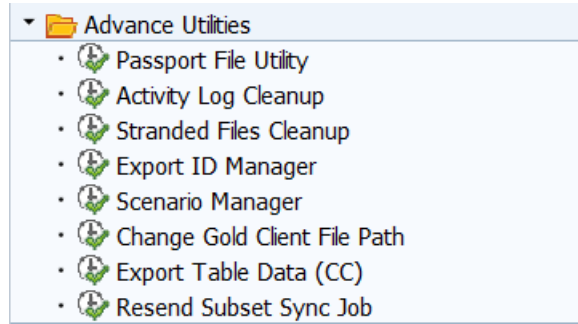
Advance Utilities

- Passport File Utility
- Activity Log Cleanup
- Stranded Files Cleanup
- Export ID Manager
- Scenario Manager
- Change Gold Client File Path
- Export Table Data (CC)
- Resend Subset Sync Job